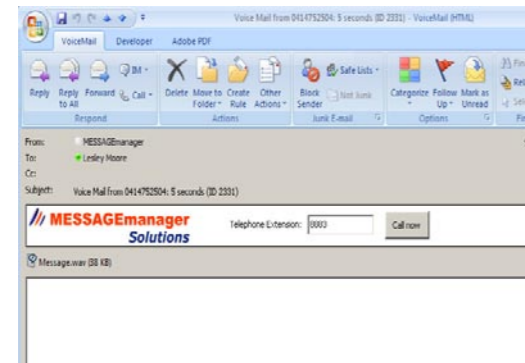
Voice Mail from 0414752504: 5 seconds (ID 2331) - VoiceMail (HTML)

VoiceMail Developer Adobe PDF

Reply Reply to All Forward Call IM Respond

Delete Move to Folder Create Rule Other Actions Actions

Block Sender Safe Lists Not Junk Junk E-mail

Categorize Follow Up Mark as Unread Options

From: MESSAGEmanager
To: Lesley Moore
Cc:
Subject: Voice Mail from 0414752504: 5 seconds (ID 2331)

MESSAGEmanager Solutions

Telephone Extension: 0003 Call now

Message.wav (38 KB)